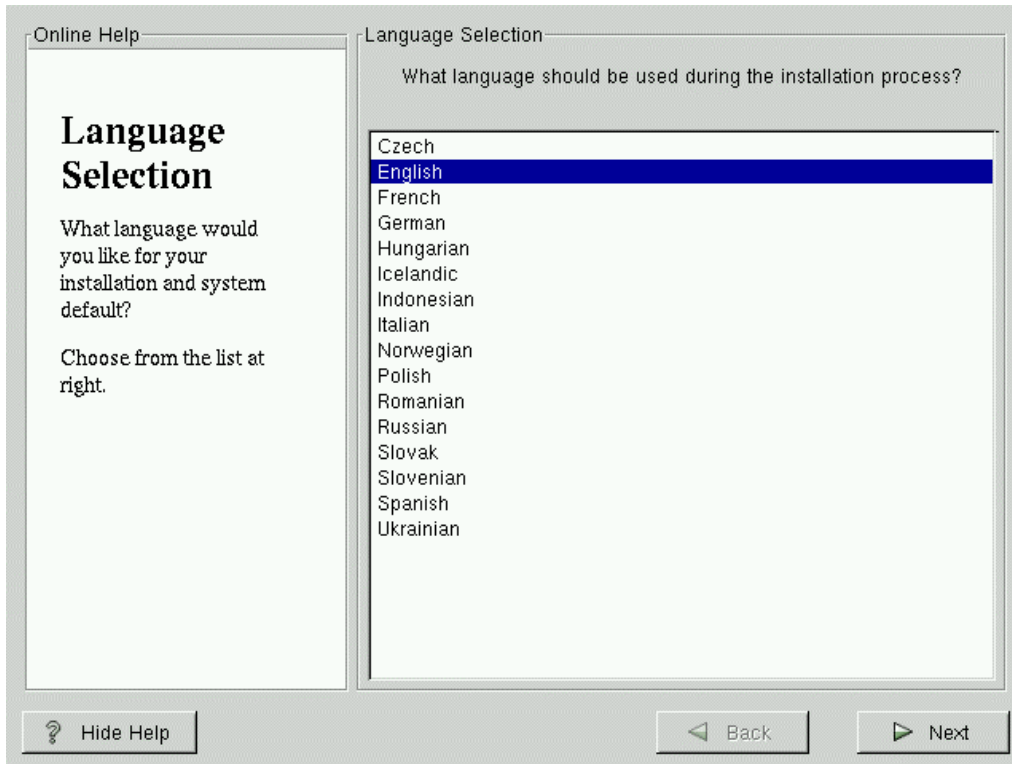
Online Help

Language Selection

What language would you like for your installation and system default?

Choose from the list at right.

Language Selection

What language should be used during the installation process?

Czech
English
French
German
Hungarian
Icelandic
Indonesian
Italian
Norwegian
Polish
Romanian
Russian
Slovak
Slovenian
Spanish
Ukrainian

Hide Help

Back

Next